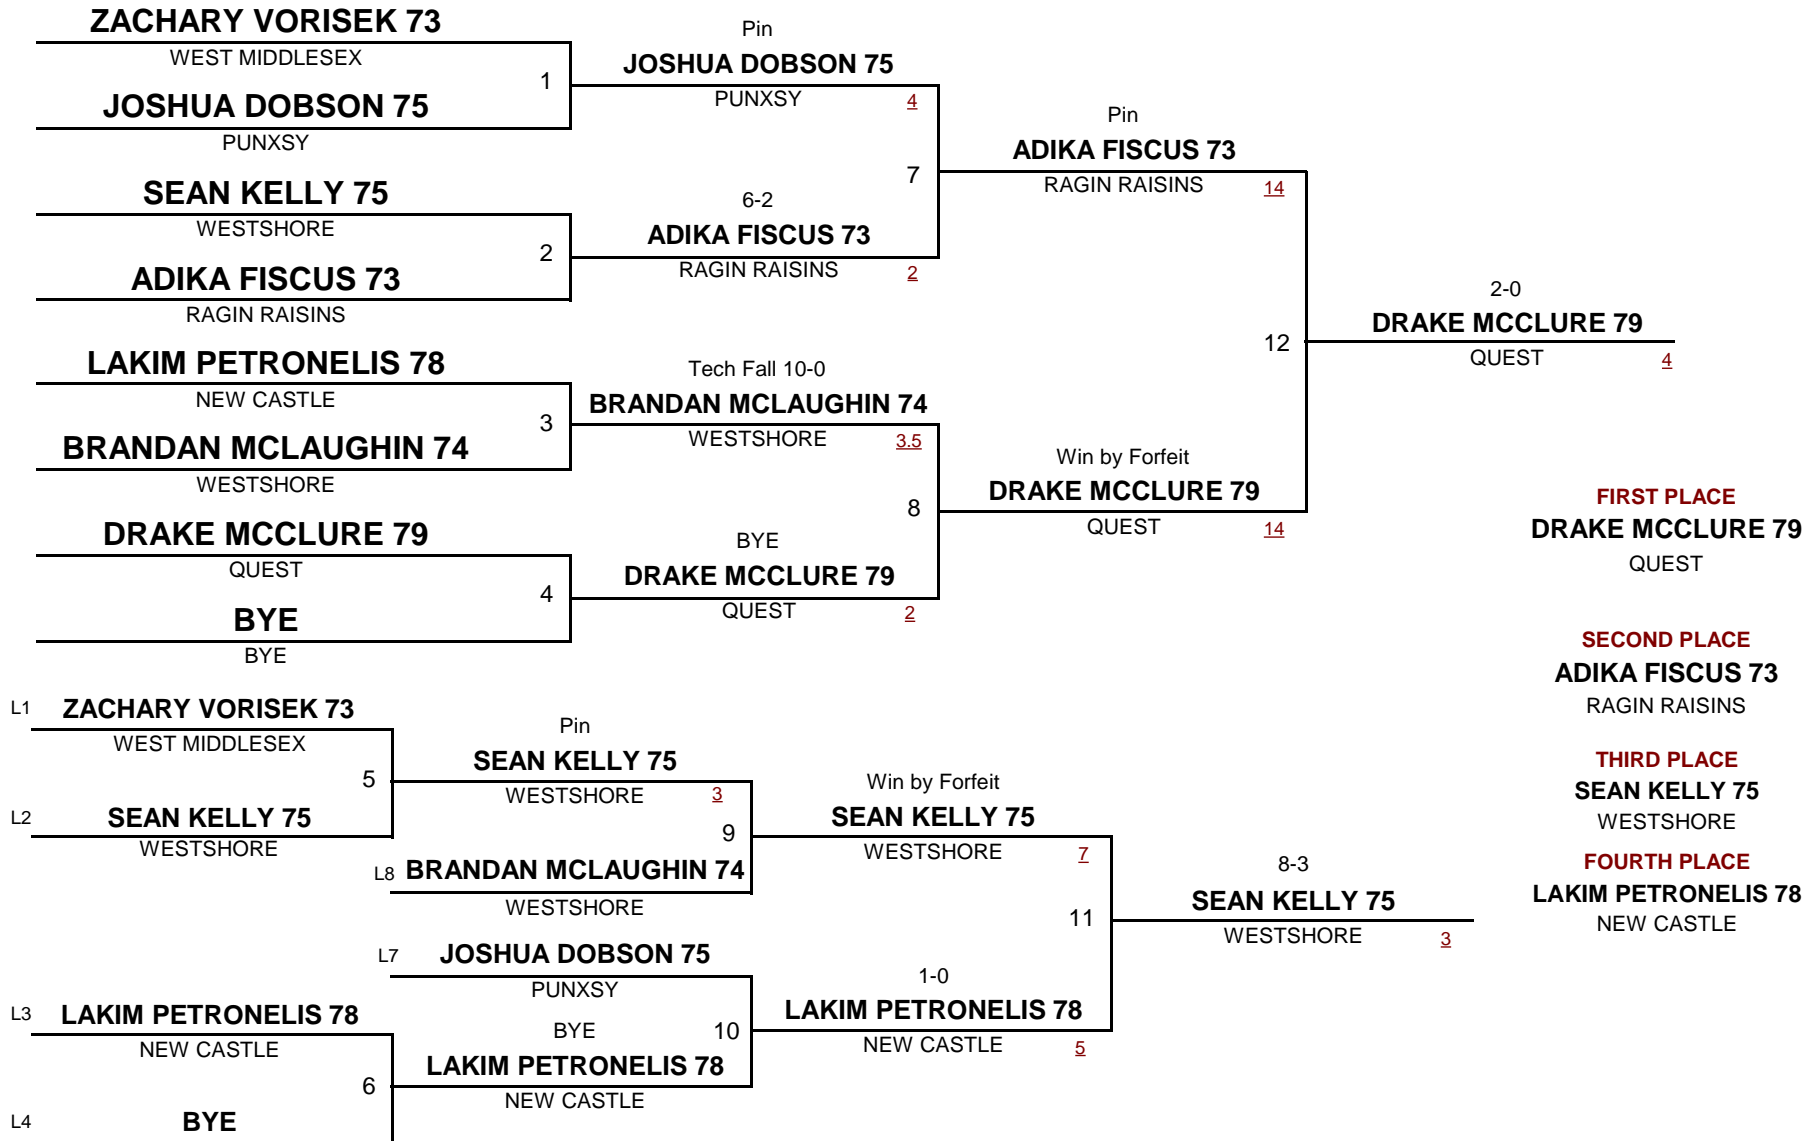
ZACHARY VORISEK 73
WEST MIDDLESEX
1
JOSHUA DOBSON 75
PUNXSY

SEAN KELLY 75
WESTSHORE
2
ADIKA FISCUS 73
RAGIN RAISINS

LAKIM PETRONELIS 78
NEW CASTLE
3
BRANDAN MCLAUGHIN 74
WESTSHORE

DRAKE MCCLURE 79
QUEST
4
BYE
BYE

Pin
JOSHUA DOBSON 75
PUNXSY 4

7

6-2
ADIKA FISCUS 73
RAGIN RAISINS 2

Tech Fall 10-0
BRANDAN MCLAUGHIN 74
WESTSHORE 3.5

8

BYE
DRAKE MCCLURE 79
QUEST 2

Pin
ADIKA FISCUS 73
RAGIN RAISINS 14

12

Win by Forfeit
DRAKE MCCLURE 79
QUEST 14

2-0
DRAKE MCCLURE 79
QUEST 4

FIRST PLACE
DRAKE MCCLURE 79
QUEST

SECOND PLACE
ADIKA FISCUS 73
RAGIN RAISINS

THIRD PLACE
SEAN KELLY 75
WESTSHORE

FOURTH PLACE
LAKIM PETRONELIS 78
NEW CASTLE

L1 ZACHARY VORISEK 73
WEST MIDDLESEX
5
L2 SEAN KELLY 75
WESTSHORE

Pin
SEAN KELLY 75
WESTSHORE 3
9
L8 BRANDAN MCLAUGHIN 74
WESTSHORE

Win by Forfeit
SEAN KELLY 75
WESTSHORE 7

11

8-3
SEAN KELLY 75
WESTSHORE 3

L7 JOSHUA DOBSON 75
PUNXSY
BYE 10
LAKIM PETRONELIS 78
NEW CASTLE

1-0
LAKIM PETRONELIS 78
NEW CASTLE 5

L3 LAKIM PETRONELIS 78
NEW CASTLE
6
L4 BYE